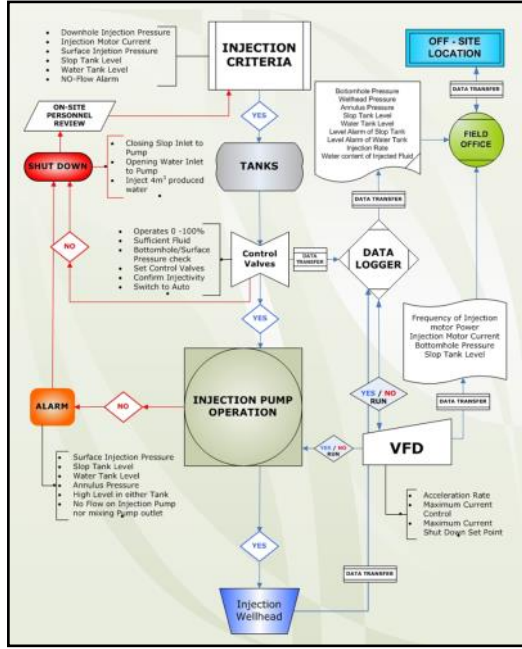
- Downhole Injection Pressure
- Injection Motor Current
- Surface Injection Pressure
- Slop Tank Level
- Water Tank Level
- NO-Flow Alarm

INJECTION CRITERIA

OFF - SITE LOCATION

DATA TRANSFER

Bottomhole Pressure
Wellhead Pressure
Annulus Pressure
Slop Tank Level
Water Tank Level
Level Alarm of Slop Tank
Level Alarm of Water Tank
Injection Rate
Water content of Injected Fluid

FIELD OFFICE

ON-SITE PERSONNEL REVIEW

YES

SHUT DOWN

- Closing Slop Inlet to Pump
- Opening Water Inlet to Pump
- Inject 4m³ produced water

TANKS

DATA TRANSFER

NO

- Operates 0 -100%
- Sufficient Fluid
- Bottomhole/Surface Pressure check
- Set Control Valves
- Confirm Injectivity
- Switch to Auto

Control Valves

DATA TRANSFER

DATA LOGGER

YES

Frequency of Injection motor Power
Injection Motor Current
Bottomhole Pressure
Slop Tank Level

ALARM

NO

INJECTION PUMP OPERATION

YES / NO RUN

DATA TRANSFER

YES / NO RUN

VFD

- Surface Injection Pressure
- Slop Tank Level
- Water Tank Level
- Annulus Pressure
- High Level in either Tank
- No Flow on Injection Pump nor mixing Pump outlet

- Acceleration Rate
- Maximum Current Control
- Maximum Current Shut Down Set Point

YES

DATA TRANSFER

Injection Wellhead